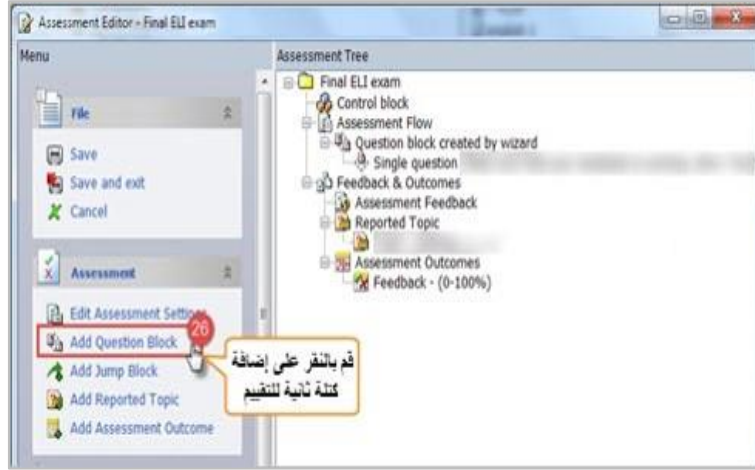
Assessment Editor - Final ELI exam

Menu

File

Save
Save and exit
Cancel

Assessment

Edit Assessment Settings
Add Question Block
Add Jump Block
Add Reported Topic
Add Assessment Outcome

26

قم بالنقر على إضافة كتلة ثانية للتقييم

Assessment Tree

Final ELI exam
Control block
Assessment Flow
Question block created by wizard
Single question
Feedback & Outcomes
Assessment Feedback
Reported Topic
Assessment Outcomes
Feedback - (0-100%)